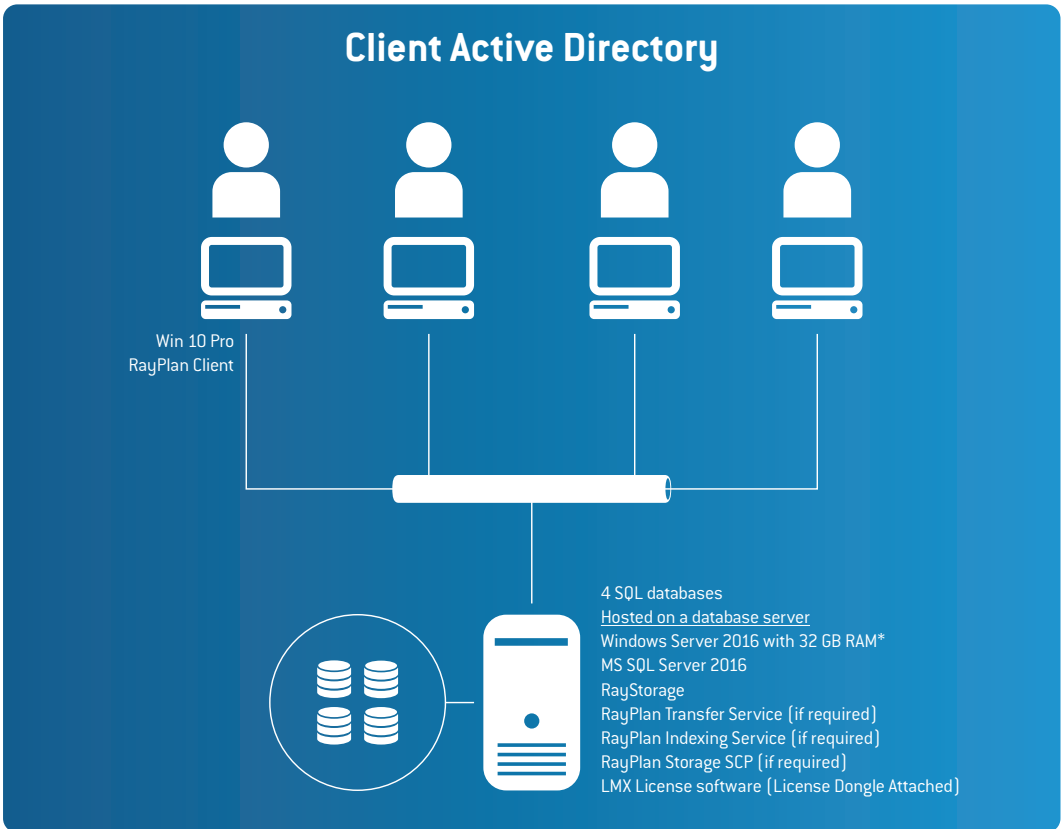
Client Active Directory

Win 10 Pro
RayPlan Client

4 SQL databases
Hosted on a database server
Windows Server 2016 with 32 GB RAM*
MS SQL Server 2016
RayStorage
RayPlan Transfer Service (if required)
RayPlan Indexing Service (if required)
RayPlan Storage SCP (if required)
LMX License software (License Dongle Attached)